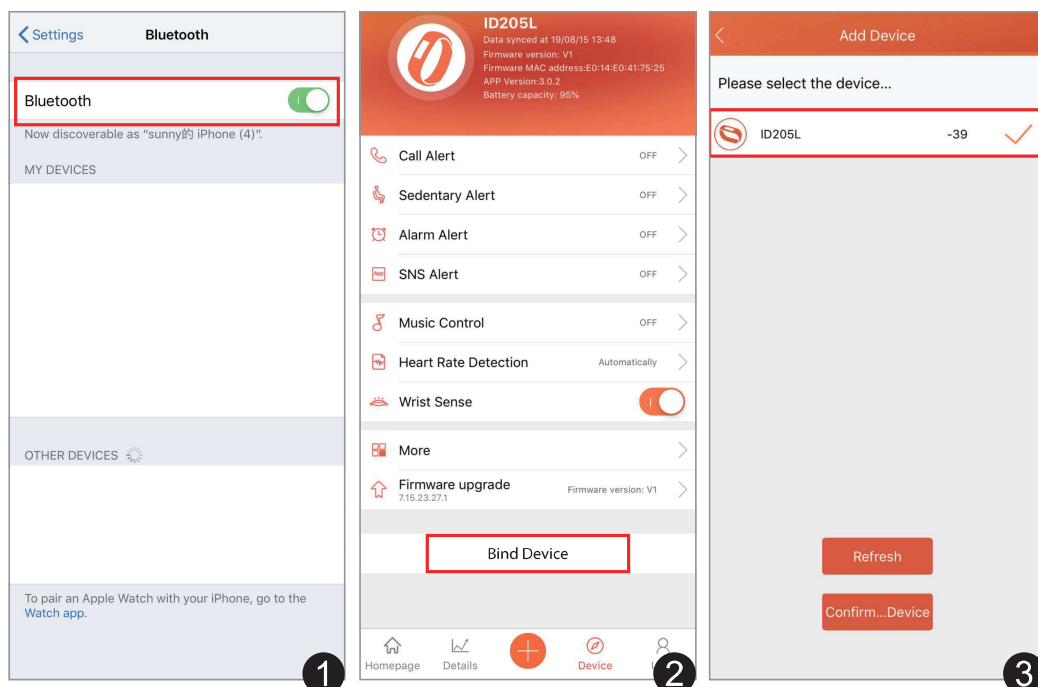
Settings Bluetooth

Bluetooth

Now discoverable as "sunny的 iPhone (4)".

MY DEVICES

OTHER DEVICES

To pair an Apple Watch with your iPhone, go to the Watch app.

1

ID205L
Data synced at 19/08/15 13:48
Firmware version: V1
Firmware MAC address:E0:14:E0:41:75:25
APP Version:3.0.2
Battery capacity: 95%

Call Alert OFF
Sedentary Alert OFF
Alarm Alert OFF
SNS Alert OFF
Music Control OFF
Heart Rate Detection Automatically
Wrist Sense
More
Firmware upgrade 7.15.23.27.1 Firmware version: V1

Bind Device

Homepage Details Device

2

Add Device

Please select the device...

ID205L -39

Refresh

Confirm...Device

3